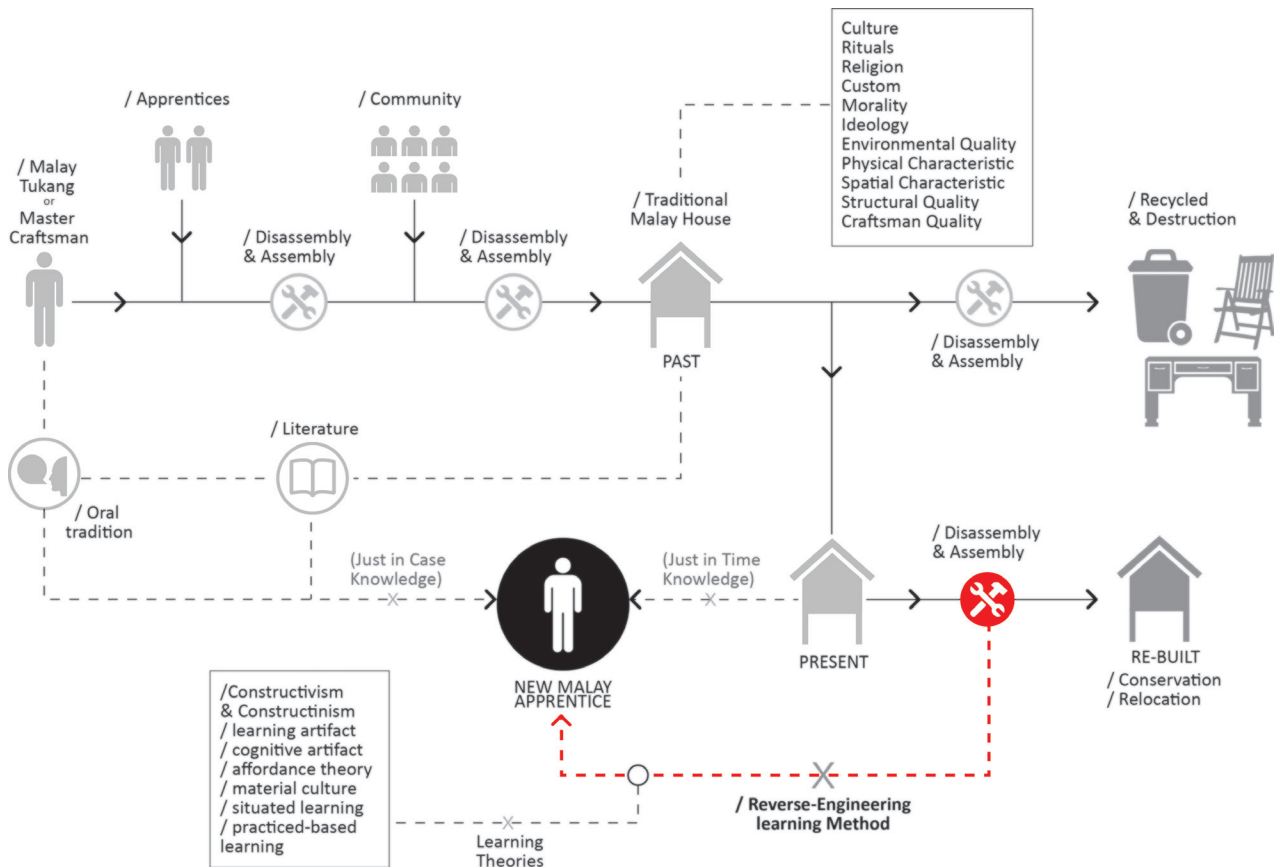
/ Malay Tukang or Master Craftsman

/ Apprentices

/ Community

/ Disassembly & Assembly

/ Disassembly & Assembly

Culture
Rituals
Religion
Custom
Morality
Ideology
Environmental Quality
Physical Characteristic
Spatial Characteristic
Structural Quality
Craftsman Quality

/ Traditional Malay House

PAST

/ Recycled & Destruction

/ Disassembly & Assembly

/ Literature

/ Oral tradition

(Just in Case Knowledge)

(Just in Time Knowledge)

NEW MALAY APPRENTICE

PRESENT

/ Disassembly & Assembly

RE-BUILT
/ Conservation
/ Relocation

/Constructivism
& Constructinism
/ learning artifact
/ cognitive artifact
/ affordance theory
/ material culture
/ situated learning
/ practiced-based learning

Learning Theories

/ Reverse-Engineering learning Method